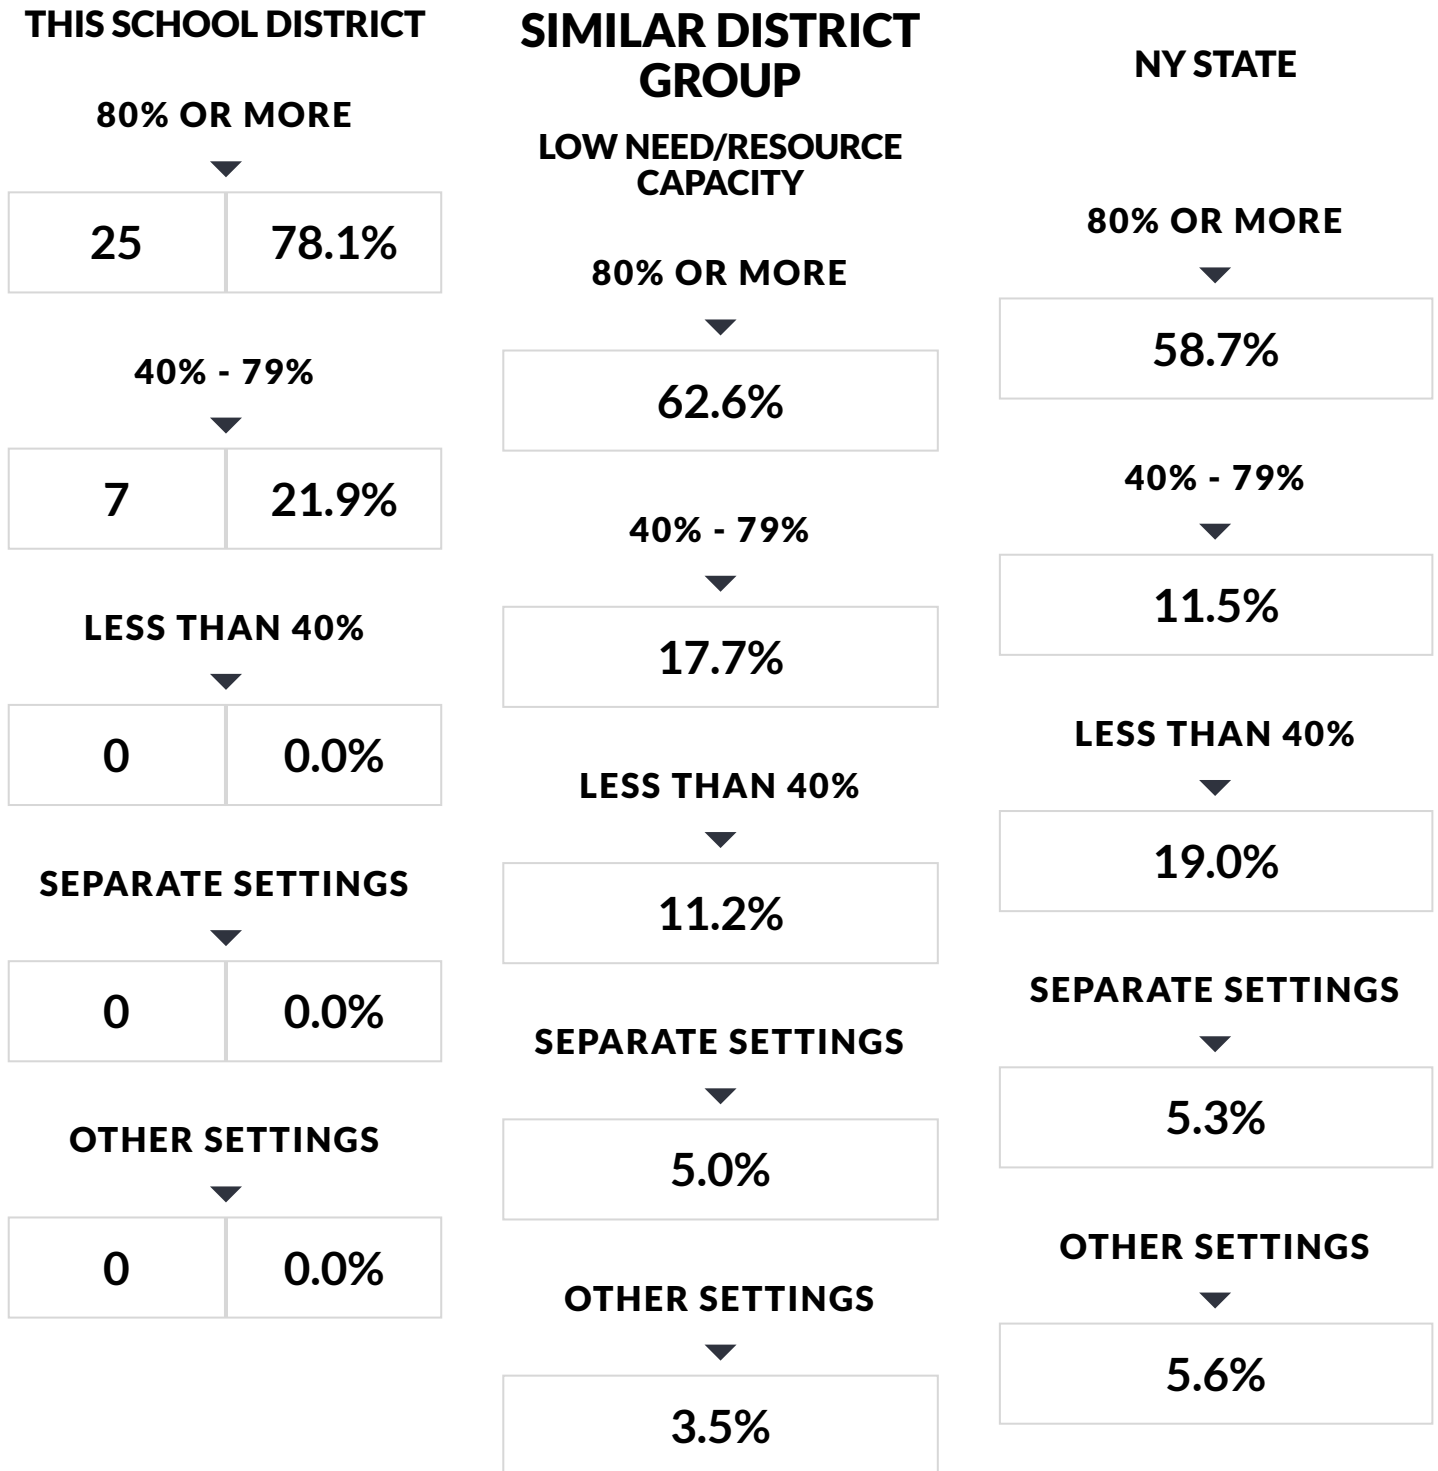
THIS SCHOOL DISTRICT

80% OR MORE

| 25 | 78.1% |
|---|---|

40% - 79%

| 7 | 21.9% |
|---|---|

LESS THAN 40%

| 0 | 0.0% |
|---|---|

SEPARATE SETTINGS

| 0 | 0.0% |
|---|---|

OTHER SETTINGS

| 0 | 0.0% |
|---|---|

SIMILAR DISTRICT GROUP

LOW NEED/RESOURCE CAPACITY

80% OR MORE

62.6%

40% - 79%

17.7%

LESS THAN 40%

11.2%

SEPARATE SETTINGS

5.0%

OTHER SETTINGS

3.5%

NY STATE

80% OR MORE

58.7%

40% - 79%

11.5%

LESS THAN 40%

19.0%

SEPARATE SETTINGS

5.3%

OTHER SETTINGS

5.6%